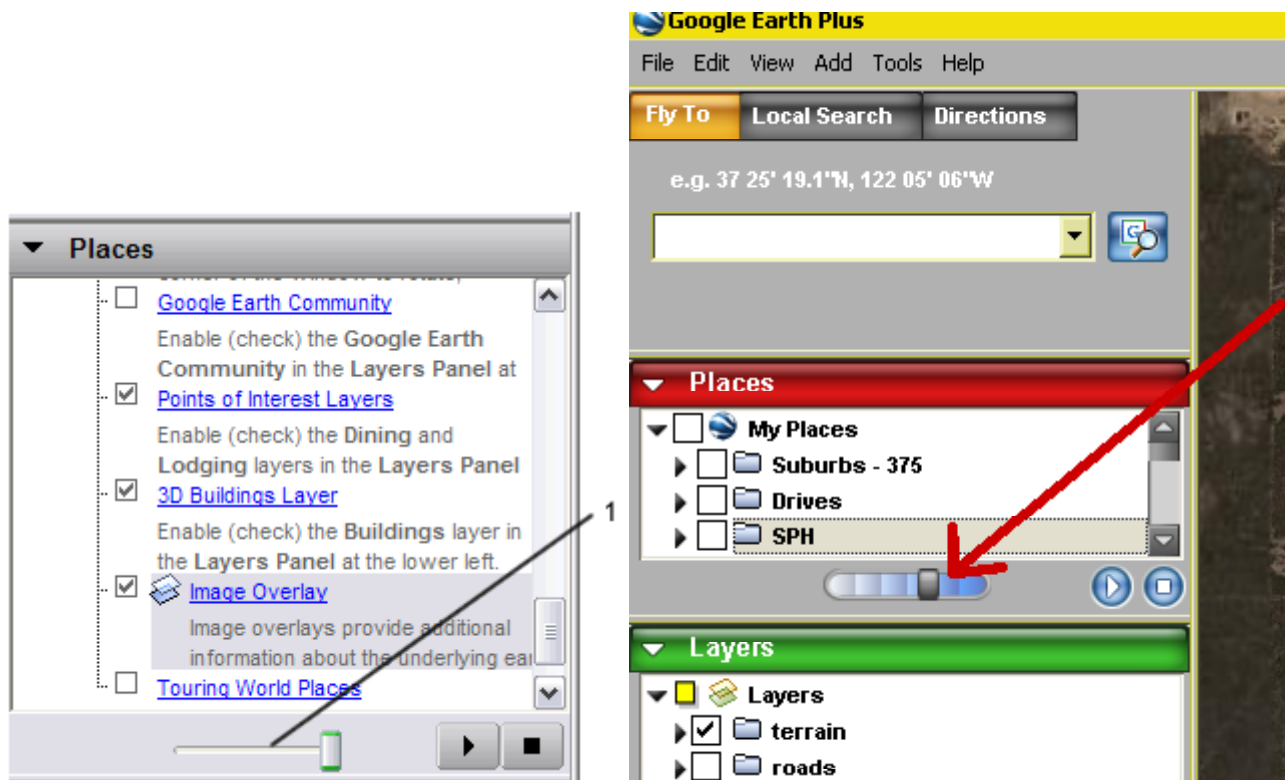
Places

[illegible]

Google Earth Community

Enable (check) the Google Earth Community in the Layers Panel at

Points of Interest Layers

Enable (check) the Dining and Lodging layers in the Layers Panel

3D Buildings Layer

Enable (check) the Buildings layer in the Layers Panel at the lower left.

Image Overlay

Image overlays provide additional information about the underlying ear

Touring World Places

1

Google Earth Plus

File Edit View Add Tools Help

Fly To Local Search Directions

e.g. 37 25' 19.1"N, 122 05' 06"W

Places

My Places

Suburbs - 375

Drives

SPH

Layers

Layers

terrain

roads